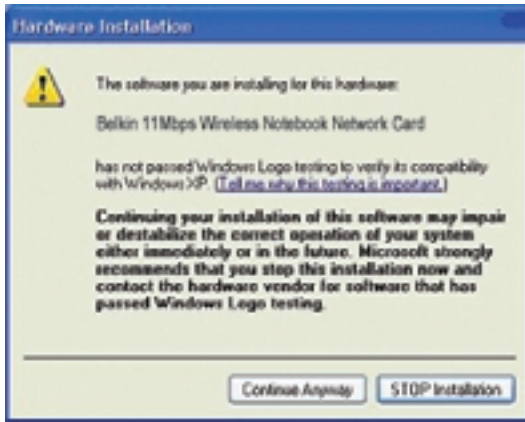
Hardware Installation

The software you are installing for this hardware:

Belkin 11Mbps Wireless Notebook Network Card

has not passed Windows Logo testing to verify its compatibility with Windows XP. (Tell me why this testing is important.)

Continuing your installation of this software may impair or destabilize the correct operation of your system either immediately or in the future. Microsoft strongly recommends that you stop this installation now and contact the hardware vendor for software that has passed Windows Logo testing.

Continue Anyway

STOP Installation